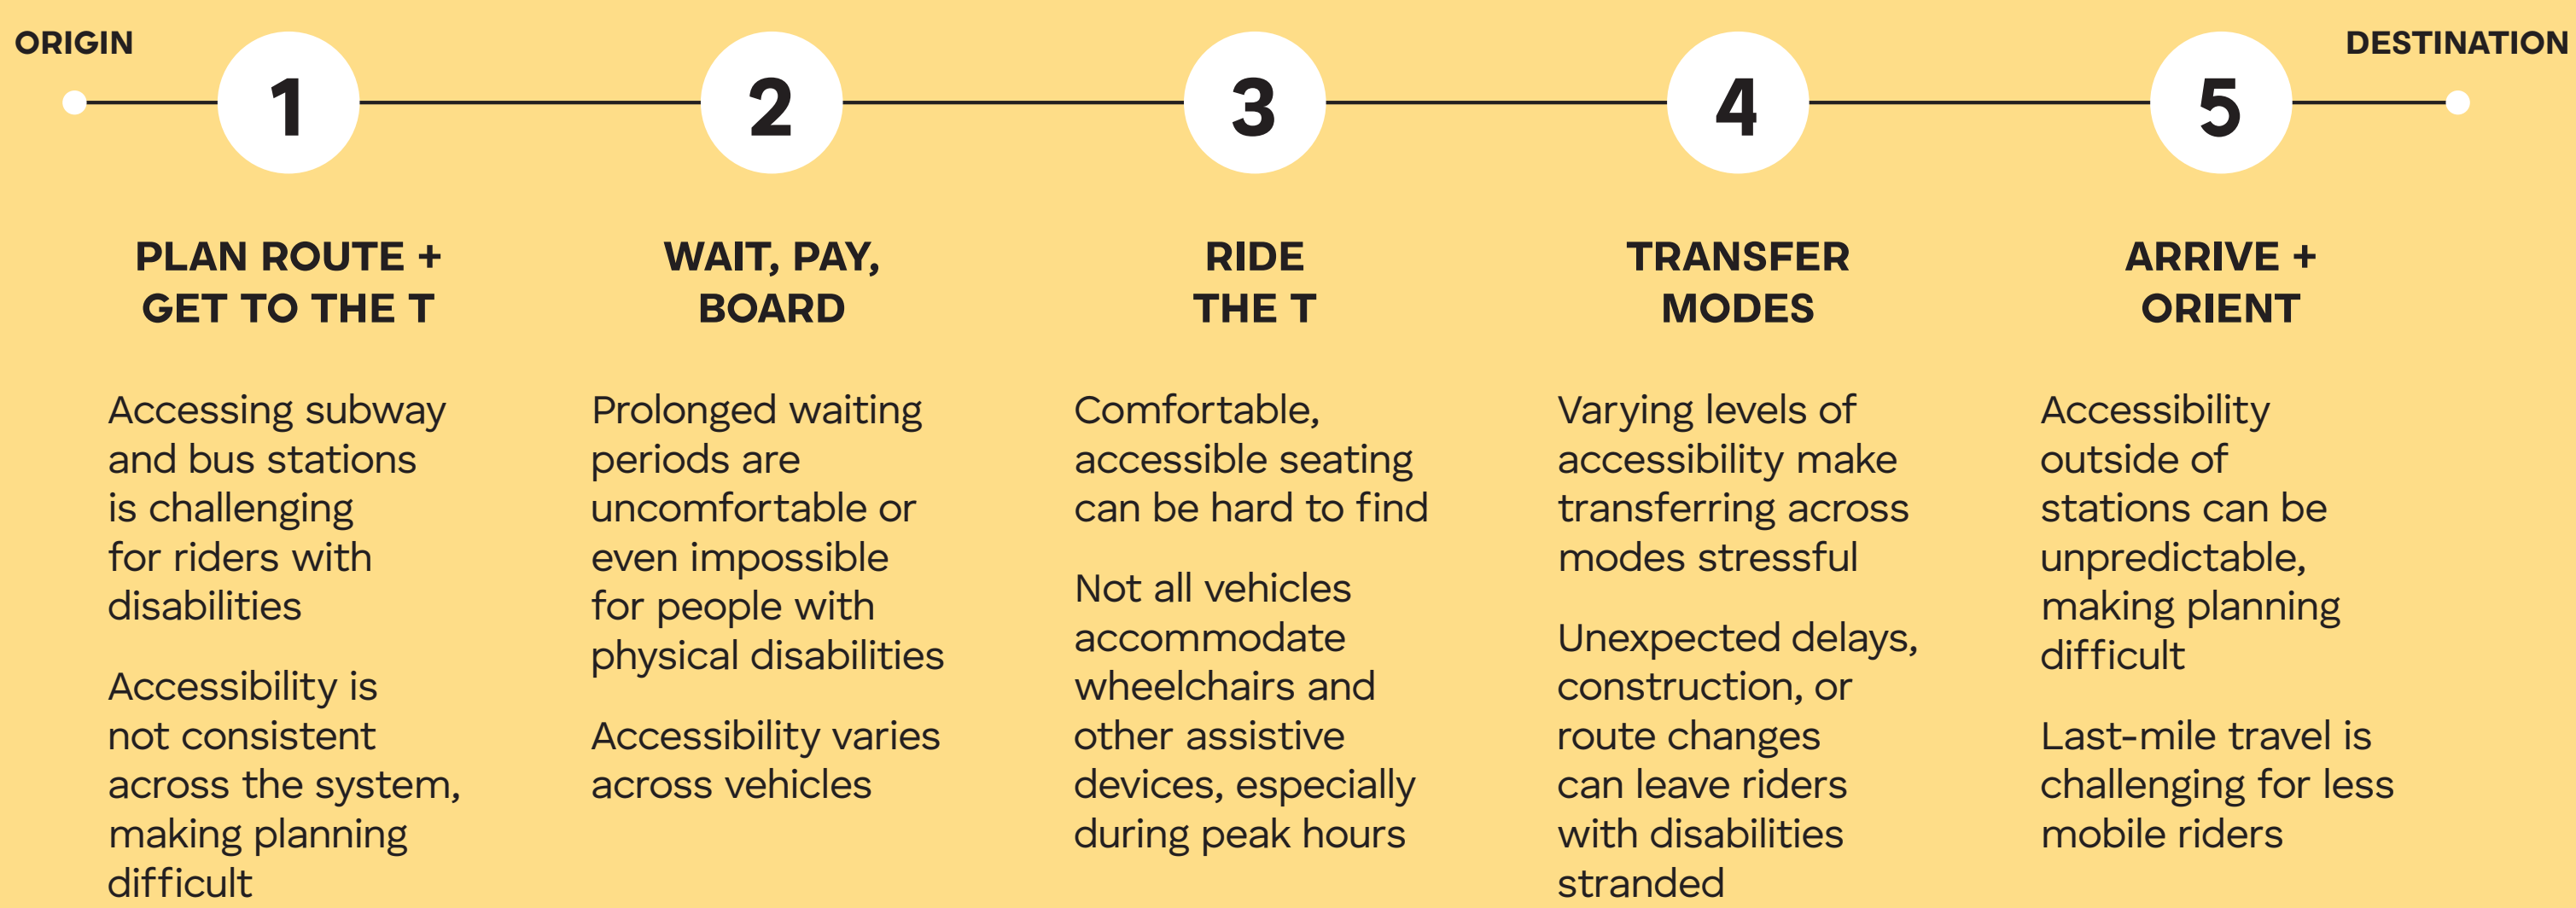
ORIGIN

DESTINATION

1

2

3

4

5

PLAN ROUTE + GET TO THE T

Accessing subway and bus stations is challenging for riders with disabilities

Accessibility is not consistent across the system, making planning difficult

WAIT, PAY, BOARD

Prolonged waiting periods are uncomfortable or even impossible for people with physical disabilities

Accessibility varies across vehicles

RIDE THE T

Comfortable, accessible seating can be hard to find

Not all vehicles accommodate wheelchairs and other assistive devices, especially during peak hours

TRANSFER MODES

Varying levels of accessibility make transferring across modes stressful

Unexpected delays, construction, or route changes can leave riders with disabilities stranded

ARRIVE + ORIENT

Accessibility outside of stations can be unpredictable, making planning difficult

Last-mile travel is challenging for less mobile riders